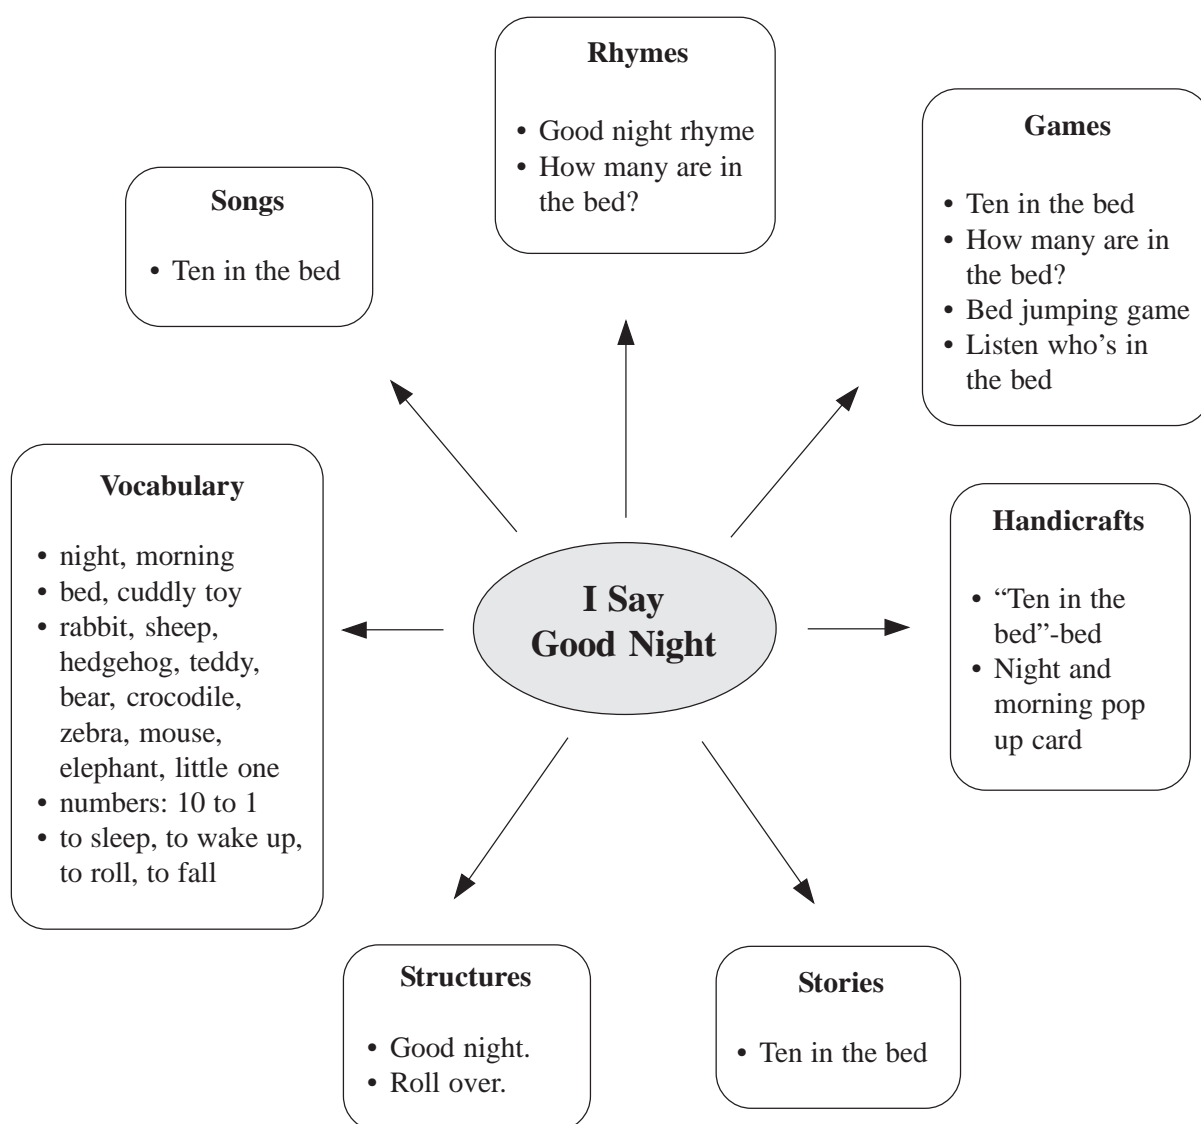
Rhymes

• Good night rhyme
• How many are in the bed?

Songs

• Ten in the bed

Games

• Ten in the bed
• How many are in the bed?
• Bed jumping game
• Listen who's in the bed

Vocabulary

• night, morning
• bed, cuddly toy
• rabbit, sheep, hedgehog, teddy, bear, crocodile, zebra, mouse, elephant, little one
• numbers: 10 to 1
• to sleep, to wake up, to roll, to fall

I Say Good Night

Handicrafts

• "Ten in the bed"-bed
• Night and morning pop up card

Structures

• Good night.
• Roll over.

Stories

• Ten in the bed